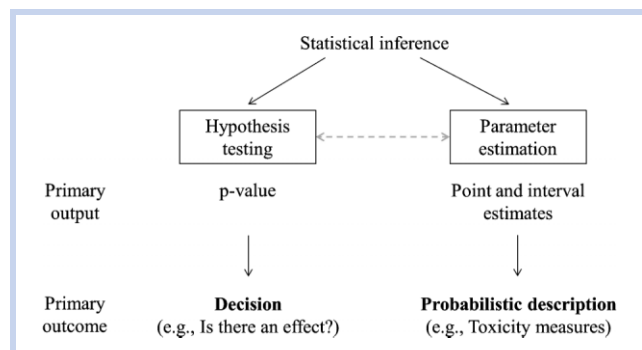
Statistical inference

Hypothesis testing

Parameter estimation

Primary output

p-value

Point and interval estimates

Primary outcome

**Decision**
(e.g., Is there an effect?)

**Probabilistic description**
(e.g., Toxicity measures)